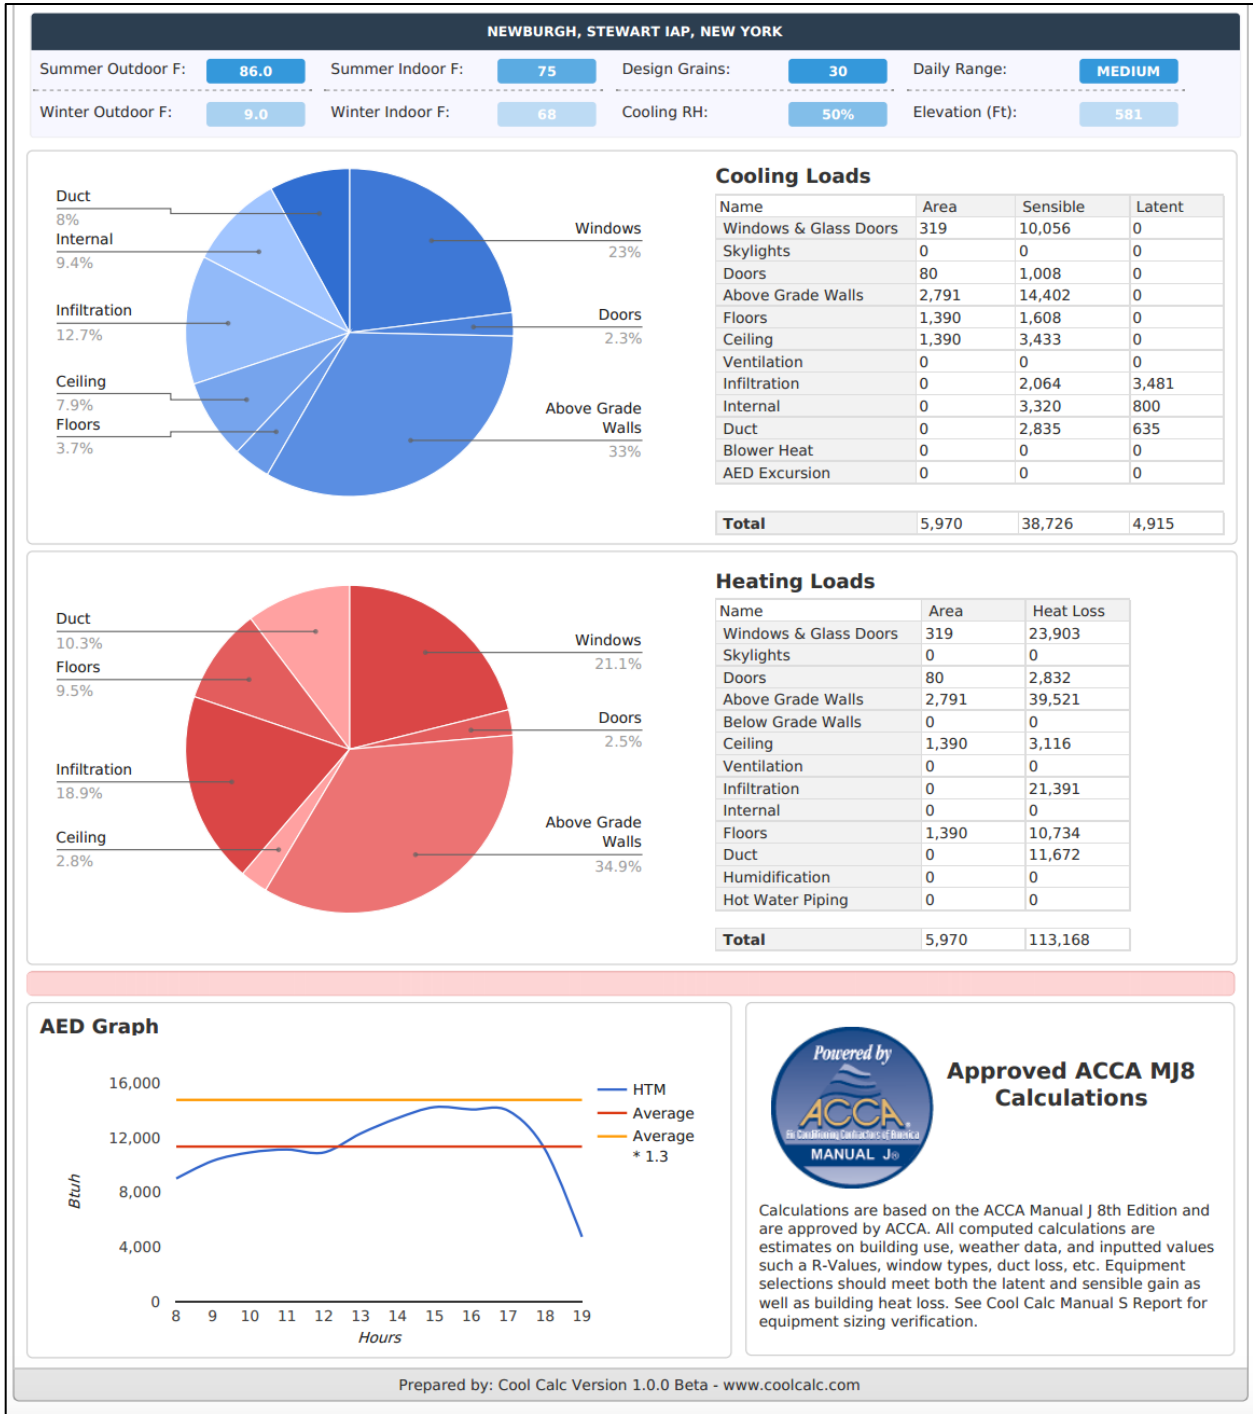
NEWBURGH, STEWART IAP, NEW YORK

Summer Outdoor F: 86.0
Summer Indoor F: 75
Design Grains: 30
Daily Range: MEDIUM
Winter Outdoor F: 9.0
Winter Indoor F: 68
Cooling RH: 50%
Elevation (Ft): 581

Duct 8%
Internal 9.4%
Infiltration 12.7%
Ceiling 7.9%
Floors 3.7%
Windows 23%
Doors 2.3%
Above Grade Walls 33%

Cooling Loads

| Name | Area | Sensible | Latent |
|---|---|---|---|
| Windows & Glass Doors | 319 | 10,056 | 0 |
| Skylights | 0 | 0 | 0 |
| Doors | 80 | 1,008 | 0 |
| Above Grade Walls | 2,791 | 14,402 | 0 |
| Floors | 1,390 | 1,608 | 0 |
| Ceiling | 1,390 | 3,433 | 0 |
| Ventilation | 0 | 0 | 0 |
| Infiltration | 0 | 2,064 | 3,481 |
| Internal | 0 | 3,320 | 800 |
| Duct | 0 | 2,835 | 635 |
| Blower Heat | 0 | 0 | 0 |
| AED Excursion | 0 | 0 | 0 |
| Total | 5,970 | 38,726 | 4,915 |

Duct 10.3%
Floors 9.5%
Infiltration 18.9%
Ceiling 2.8%
Windows 21.1%
Doors 2.5%
Above Grade Walls 34.9%

Heating Loads

| Name | Area | Heat Loss |
|---|---|---|
| Windows & Glass Doors | 319 | 23,903 |
| Skylights | 0 | 0 |
| Doors | 80 | 2,832 |
| Above Grade Walls | 2,791 | 39,521 |
| Below Grade Walls | 0 | 0 |
| Ceiling | 1,390 | 3,116 |
| Ventilation | 0 | 0 |
| Infiltration | 0 | 21,391 |
| Internal | 0 | 0 |
| Floors | 1,390 | 10,734 |
| Duct | 0 | 11,672 |
| Humidification | 0 | 0 |
| Hot Water Piping | 0 | 0 |
| Total | 5,970 | 113,168 |

AED Graph

16,000
12,000
8,000
4,000
0
Btuh
8 9 10 11 12 13 14 15 16 17 18 19
Hours
HTM
Average
Average * 1.3

Powered by ACCA Air Conditioning Contractors of America MANUAL J®

Approved ACCA MJ8 Calculations

Calculations are based on the ACCA Manual J 8th Edition and are approved by ACCA. All computed calculations are estimates on building use, weather data, and inputted values such a R-Values, window types, duct loss, etc. Equipment selections should meet both the latent and sensible gain as well as building heat loss. See Cool Calc Manual S Report for equipment sizing verification.

Prepared by: Cool Calc Version 1.0.0 Beta - www.coolcalc.com